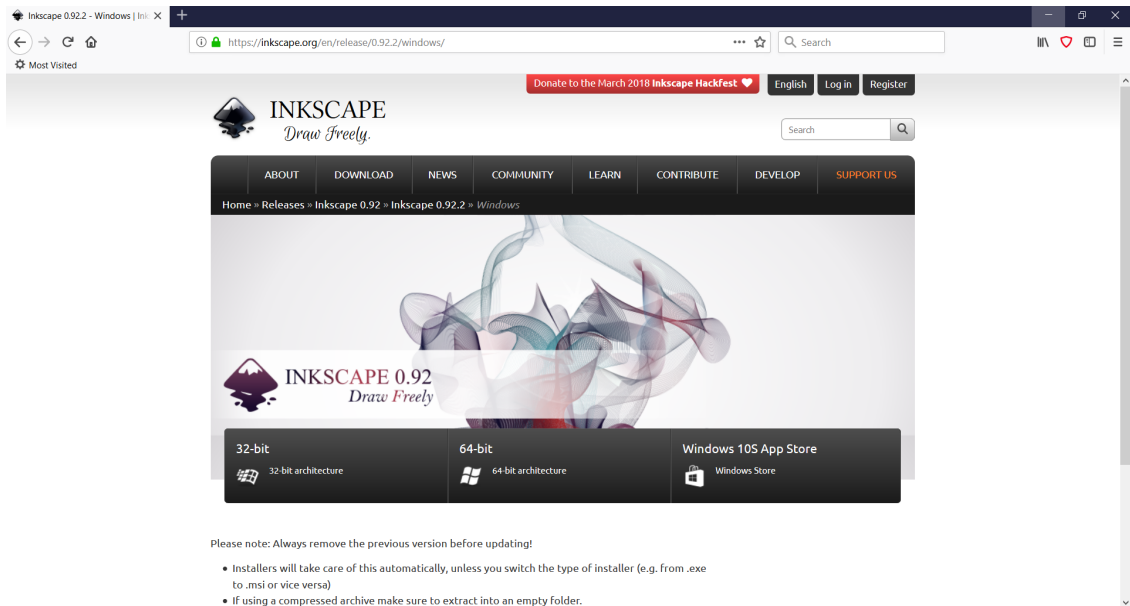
Inkscape 0.92.2 - Windows | Ink

https://inkscape.org/en/release/0.92.2/windows/

Search

Most Visited

Donate to the March 2018 Inkscape Hackfest

English

Log in

Register

INKSCAPE
Draw Freely.

Search

ABOUT
DOWNLOAD
NEWS
COMMUNITY
LEARN
CONTRIBUTE
DEVELOP
SUPPORT US

Home » Releases » Inkscape 0.92 » Inkscape 0.92.2 » Windows

INKSCAPE 0.92
Draw Freely

32-bit
32-bit architecture

64-bit
64-bit architecture

Windows 10S App Store
Windows Store

Please note: Always remove the previous version before updating!

• Installers will take care of this automatically, unless you switch the type of installer (e.g. from .exe to .msi or vice versa)
• If using a compressed archive make sure to extract into an empty folder.